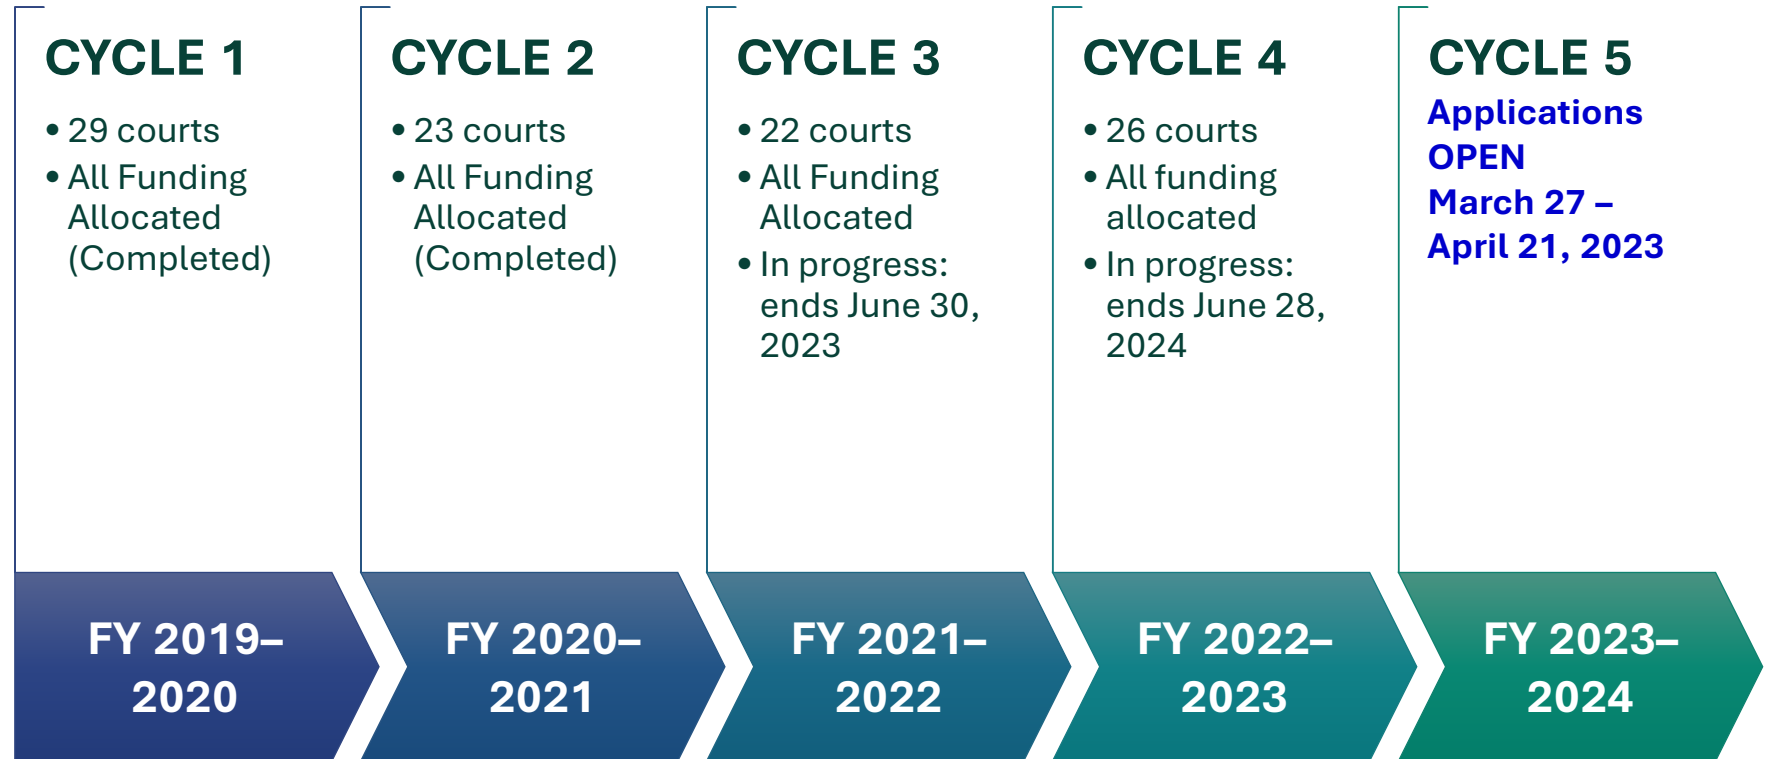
CYCLE 1

• 29 courts
• All Funding Allocated (Completed)

FY 2019–2020

CYCLE 2

• 23 courts
• All Funding Allocated (Completed)

FY 2020–2021

CYCLE 3

• 22 courts
• All Funding Allocated
• In progress: ends June 30, 2023

FY 2021–2022

CYCLE 4

• 26 courts
• All funding allocated
• In progress: ends June 28, 2024

FY 2022–2023

CYCLE 5

Applications OPEN March 27 – April 21, 2023

FY 2023–2024